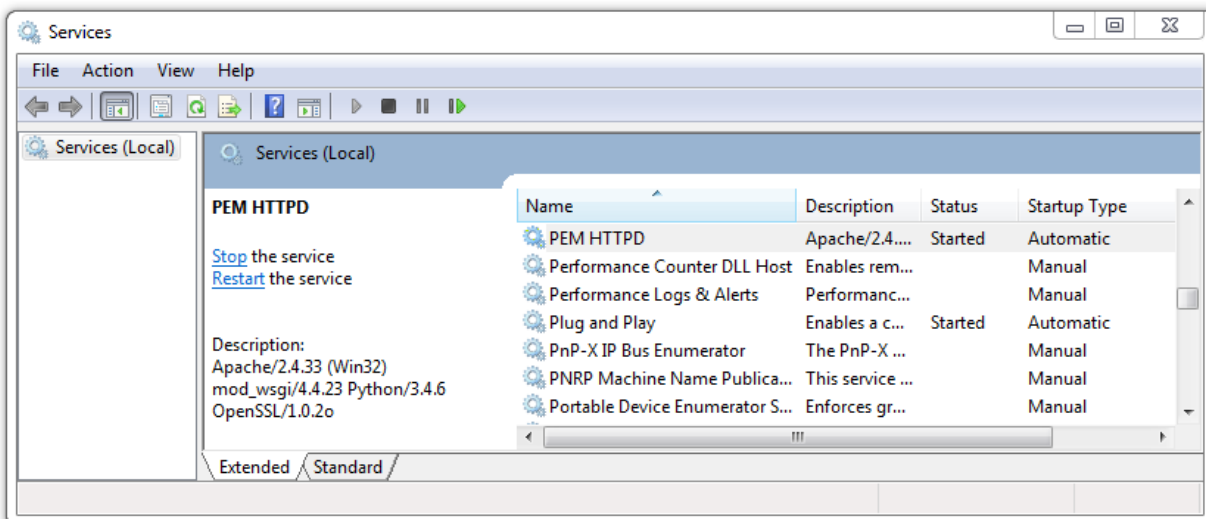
Services

File Action View Help

Services (Local)

Services (Local)

PEM HTTPD

Stop the service
Restart the service

Description:
Apache/2.4.33 (Win32) mod_wsgi/4.4.23 Python/3.4.6 OpenSSL/1.0.2o

| Name | Description | Status | Startup Type |
|---|---|---|---|
| PEM HTTPD | Apache/2.4.... | Started | Automatic |
| Performance Counter DLL Host | Enables rem... | | Manual |
| Performance Logs & Alerts | Performanc... | | Manual |
| Plug and Play | Enables a c... | Started | Automatic |
| PnP-X IP Bus Enumerator | The PnP-X ... | | Manual |
| PNRP Machine Name Publica... | This service ... | | Manual |
| Portable Device Enumerator S... | Enforces gr... | | Manual |

Extended Standard